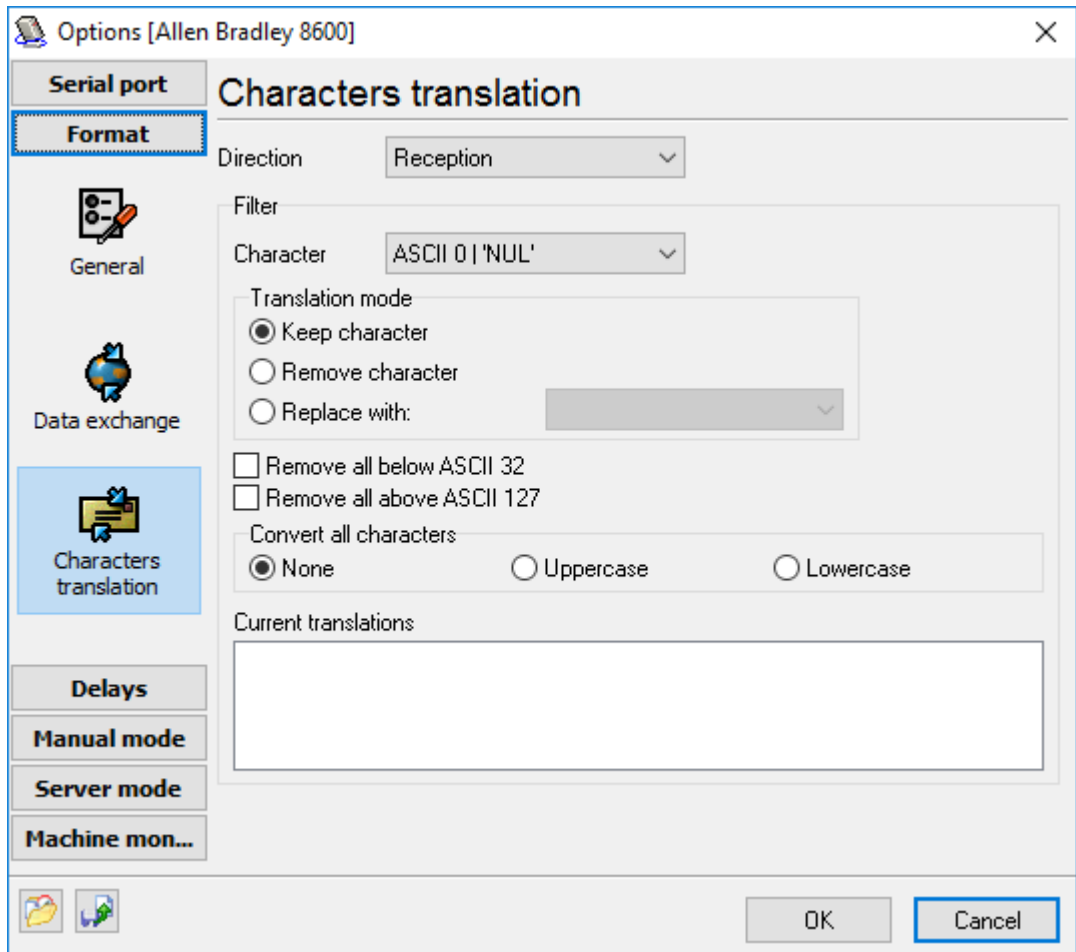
Options [Allen Bradley 8600]

Serial port
Format
General
Data exchange
Characters translation
Delays
Manual mode
Server mode
Machine mon...

Characters translation

Direction Reception

Filter
Character ASCII 0 | 'NUL'

Translation mode
Keep character
Remove character
Replace with:

Remove all below ASCII 32
Remove all above ASCII 127

Convert all characters
None
Uppercase
Lowercase

Current translations

OK
Cancel